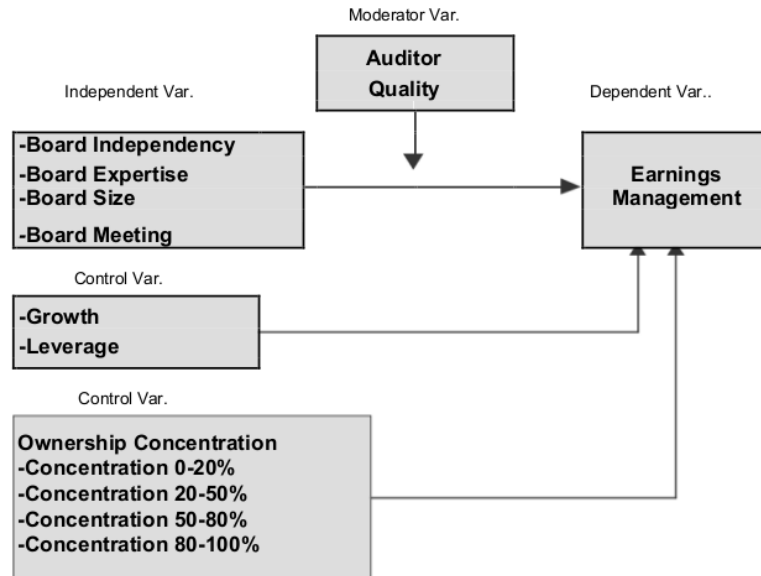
Moderator Var.

Auditor Quality

Independent Var.

Dependent Var..

-Board Independency
-Board Expertise
-Board Size
-Board Meeting

Earnings Management

Control Var.

-Growth
-Leverage

Control Var.

Ownership Concentration
-Concentration 0-20%
-Concentration 20-50%
-Concentration 50-80%
-Concentration 80-100%